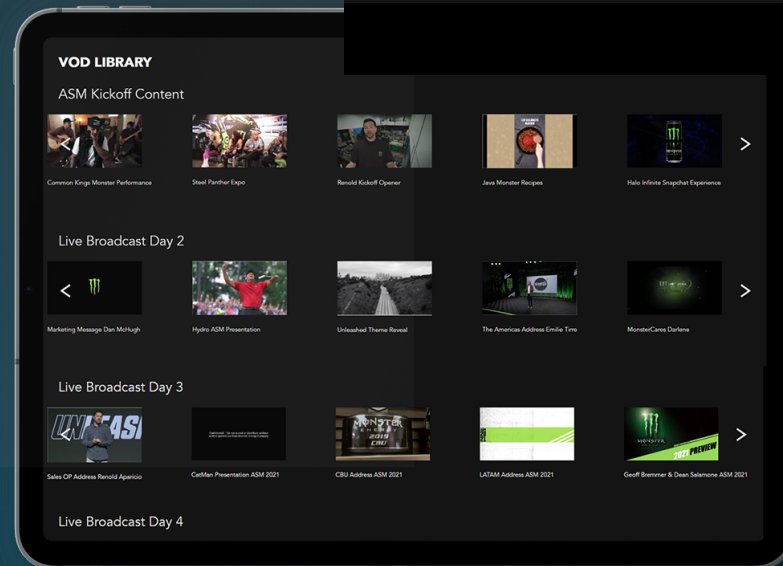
VOD LIBRARY

ASM Kickoff Content

Common Kings Monster Performance

Steel Panther Expo

Renold Kickoff Opener

Java Monster Recipes

Halo Infinite Snapchat Experience

Live Broadcast Day 2

Marketing Message Dan McHugh

Hydro ASM Presentation

Unleashed Theme Reveal

The Americas Address Emilie Tirre

MonsterCares Darlene

Live Broadcast Day 3

UNLEASH

Sales OP Address Renold Aparicio

CatMan Presentation ASM 2021

MONSTER ENERGY 2019 CBU

CBU Address ASM 2021

LATAM Address ASM 2021

MONSTER 2021 PREVIEW

Geoff Bremmer & Dean Salamone ASM 2021

Live Broadcast Day 4